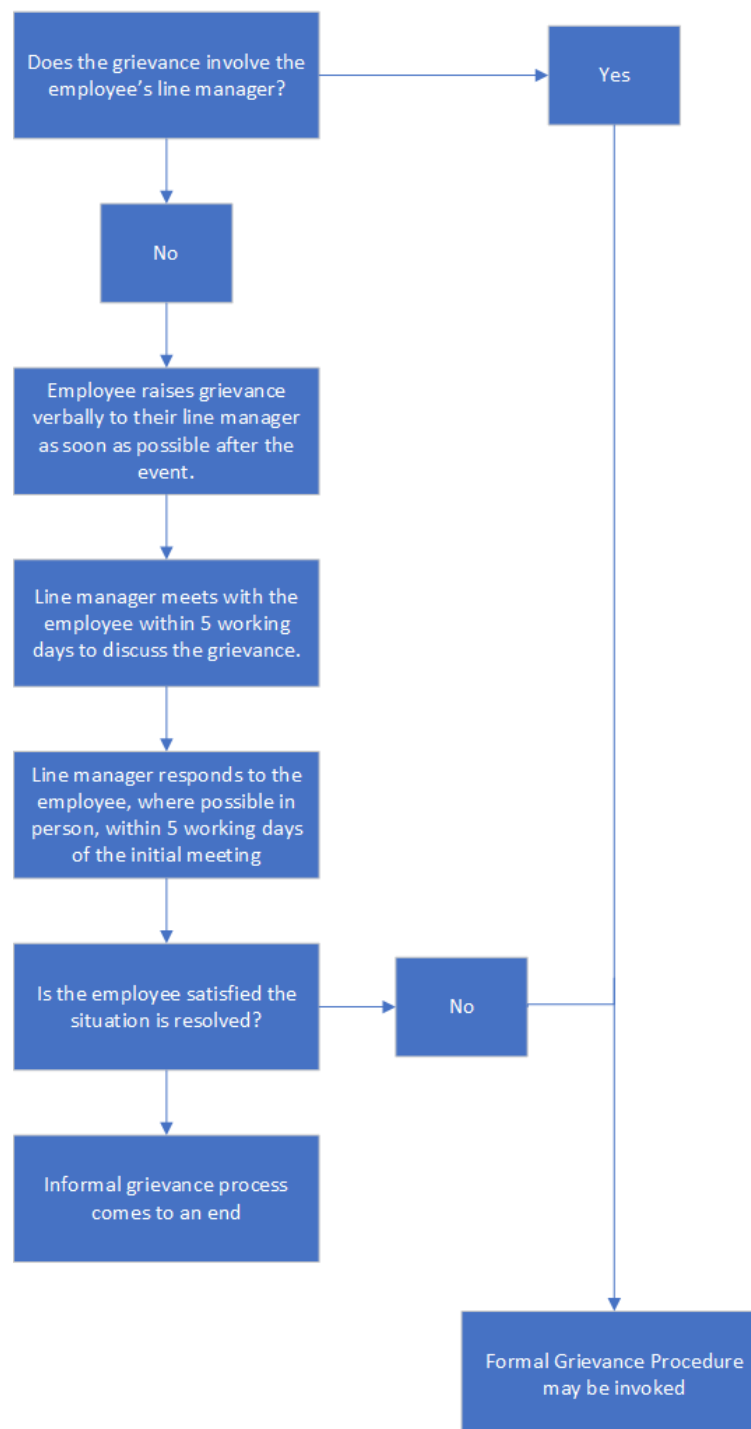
Does the grievance involve the employee's line manager?

Yes

No

Employee raises grievance verbally to their line manager as soon as possible after the event.

Line manager meets with the employee within 5 working days to discuss the grievance.

Line manager responds to the employee, where possible in person, within 5 working days of the initial meeting

Is the employee satisfied the situation is resolved?

No

Informal grievance process comes to an end

Formal Grievance Procedure may be invoked